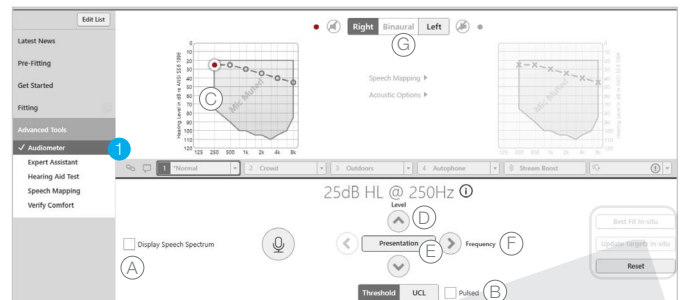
Edit List

Latest News

Pre-Fitting

Get Started

Fitting

Advanced Tools

1

✓ Audiometer

Expert Assistant

Hearing Aid Test

Speech Mapping

Verify Comfort

Right Binaural Left

G

Hearing Level in dB re ANSI S3.6-1996

0 10 20 30 40 50 60 70 80 90 100 110 120

125 250 500 1k 2k 4k 8k

C

Speech Mapping ▸

Acoustic Options ▸

1 *Normal

2 Crowd

3 Outdoors

4 Autophone

Stream Boost

25dB HL @ 250Hz ⓘ

Level

D

Display Speech Spectrum

A

Presentation

E

Frequency

F

Threshold UCL Pulsed

B

Best Fit In-situ

Update Targets In-situ

Reset